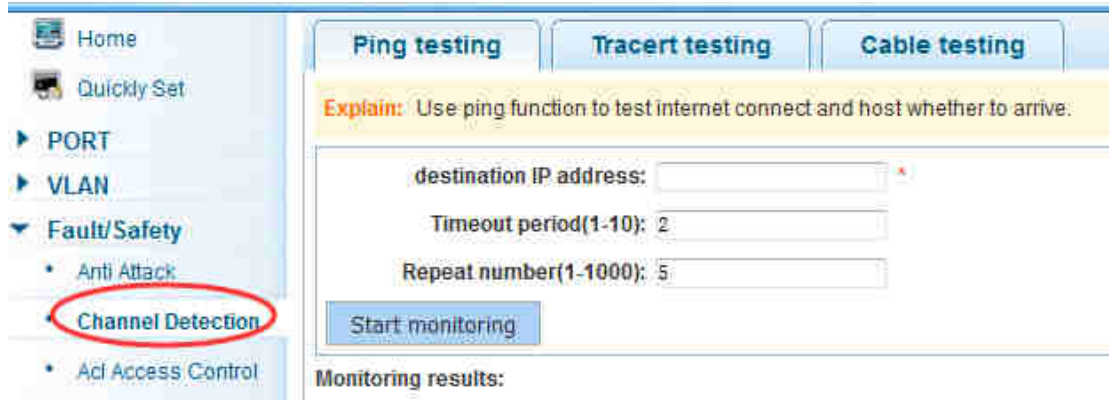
Home
Quickly Set
PORT
VLAN
Fault/Safety
Anti Attack
Channel Detection
Acl Access Control

Ping testing
Tracert testing
Cable testing

Explain: Use ping function to test internet connect and host whether to arrive.

destination IP address: *
Timeout period(1-10): 2
Repeat number(1-1000): 5
Start monitoring
Monitoring results: